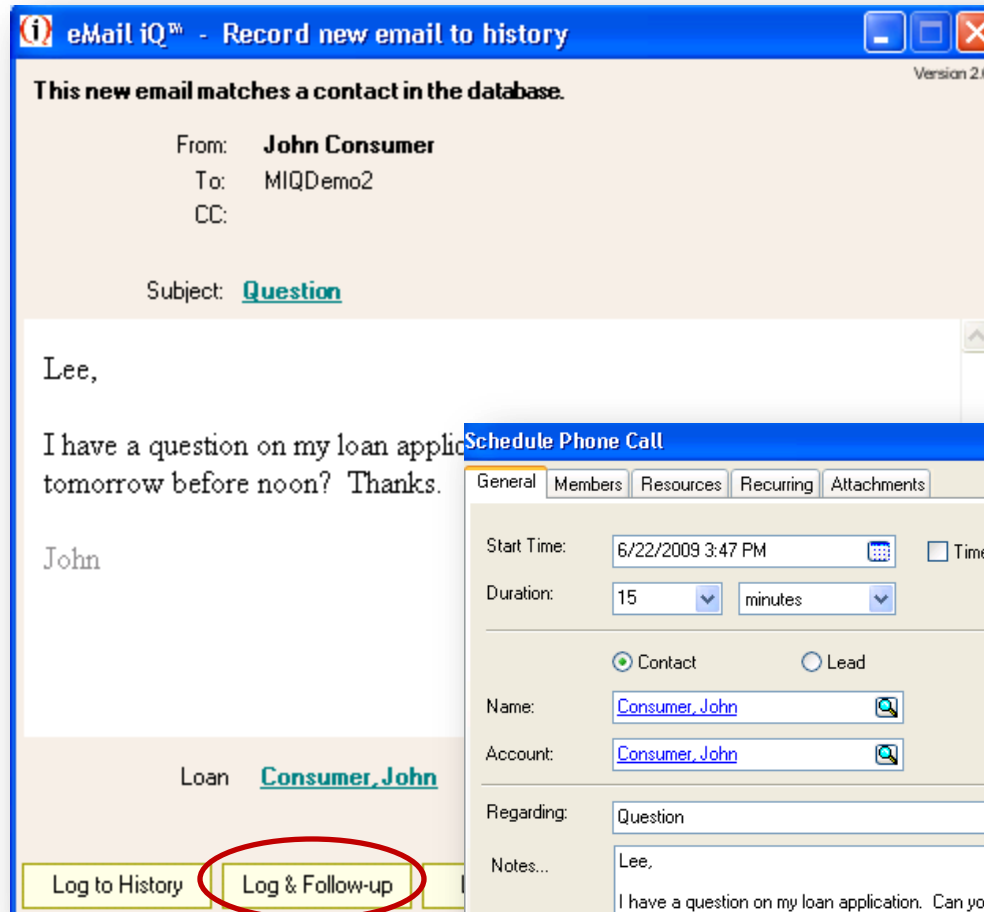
eMail iQ™ - Record new email to history

Version 2.

This new email matches a contact in the database.

From: John Consumer
To: MIQDemo2
CC:

Subject: Question

Lee,

I have a question on my loan applic tomorrow before noon? Thanks.

John

Loan Consumer, John

Log to History | Log & Follow-up

Schedule Phone Call

General | Members | Resources | Recurring | Attachments

Start Time: 6/22/2009 3:47 PM
Time

Duration: 15 minutes

Contact Lead

Name: Consumer, John

Account: Consumer, John

Regarding: Question

Notes... Lee,

I have a question on my loan application. Can yo